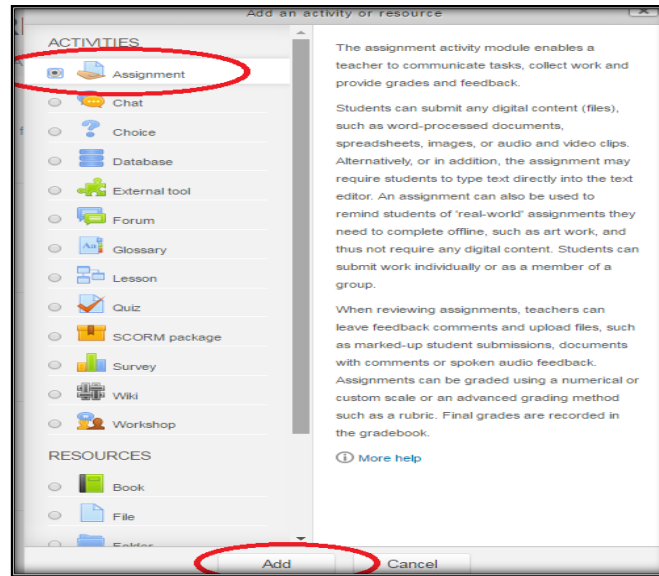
Add an activity or resource

ACTIVITIES

Assignment

Chat

Choice

Database

External tool

Forum

Glossary

Lesson

Quiz

SCORM package

Survey

Wiki

Workshop

RESOURCES

Book

File

Folder

The assignment activity module enables a teacher to communicate tasks, collect work and provide grades and feedback.

Students can submit any digital content (files), such as word-processed documents, spreadsheets, images, or audio and video clips. Alternatively, or in addition, the assignment may require students to type text directly into the text editor. An assignment can also be used to remind students of 'real-world' assignments they need to complete offline, such as art work, and thus not require any digital content. Students can submit work individually or as a member of a group.

When reviewing assignments, teachers can leave feedback comments and upload files, such as marked-up student submissions, documents with comments or spoken audio feedback. Assignments can be graded using a numerical or custom scale or an advanced grading method such as a rubric. Final grades are recorded in the gradebook.

More help

Add

Cancel